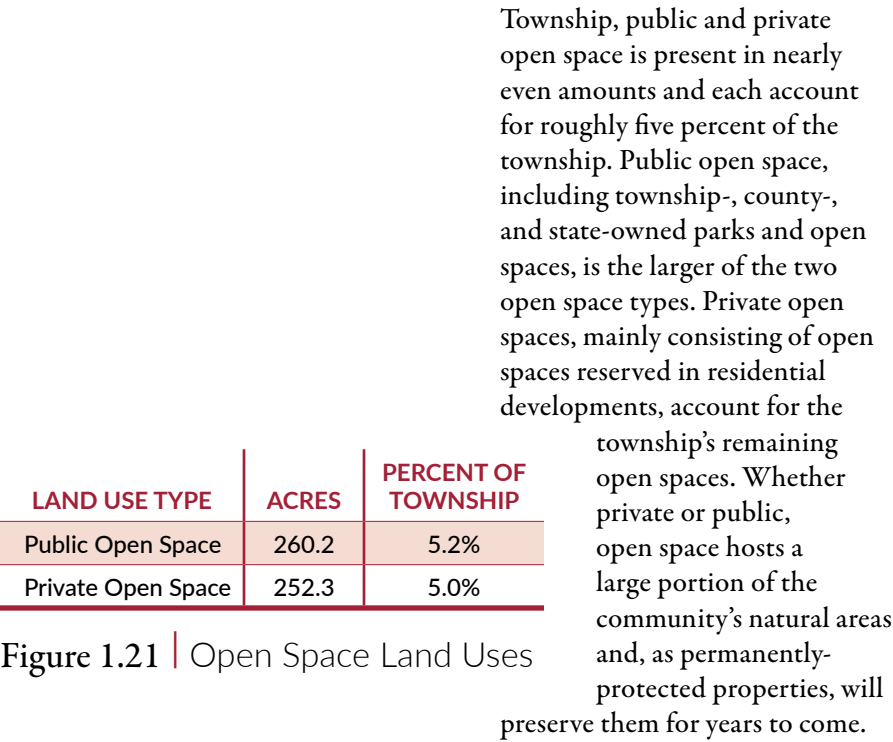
Township, public and private open space is present in nearly even amounts and each account for roughly five percent of the township. Public open space, including township-, county-, and state-owned parks and open spaces, is the larger of the two open space types. Private open spaces, mainly consisting of open spaces reserved in residential developments, account for the township's remaining open spaces. Whether private or public, open space hosts a large portion of the community's natural areas and, as permanently-protected properties, will preserve them for years to come.

| LAND USE TYPE | ACRES | PERCENT OF TOWNSHIP |
|---|---|---|
| Public Open Space | 260.2 | 5.2% |
| Private Open Space | 252.3 | 5.0% |

Figure 1.21 | Open Space Land Uses